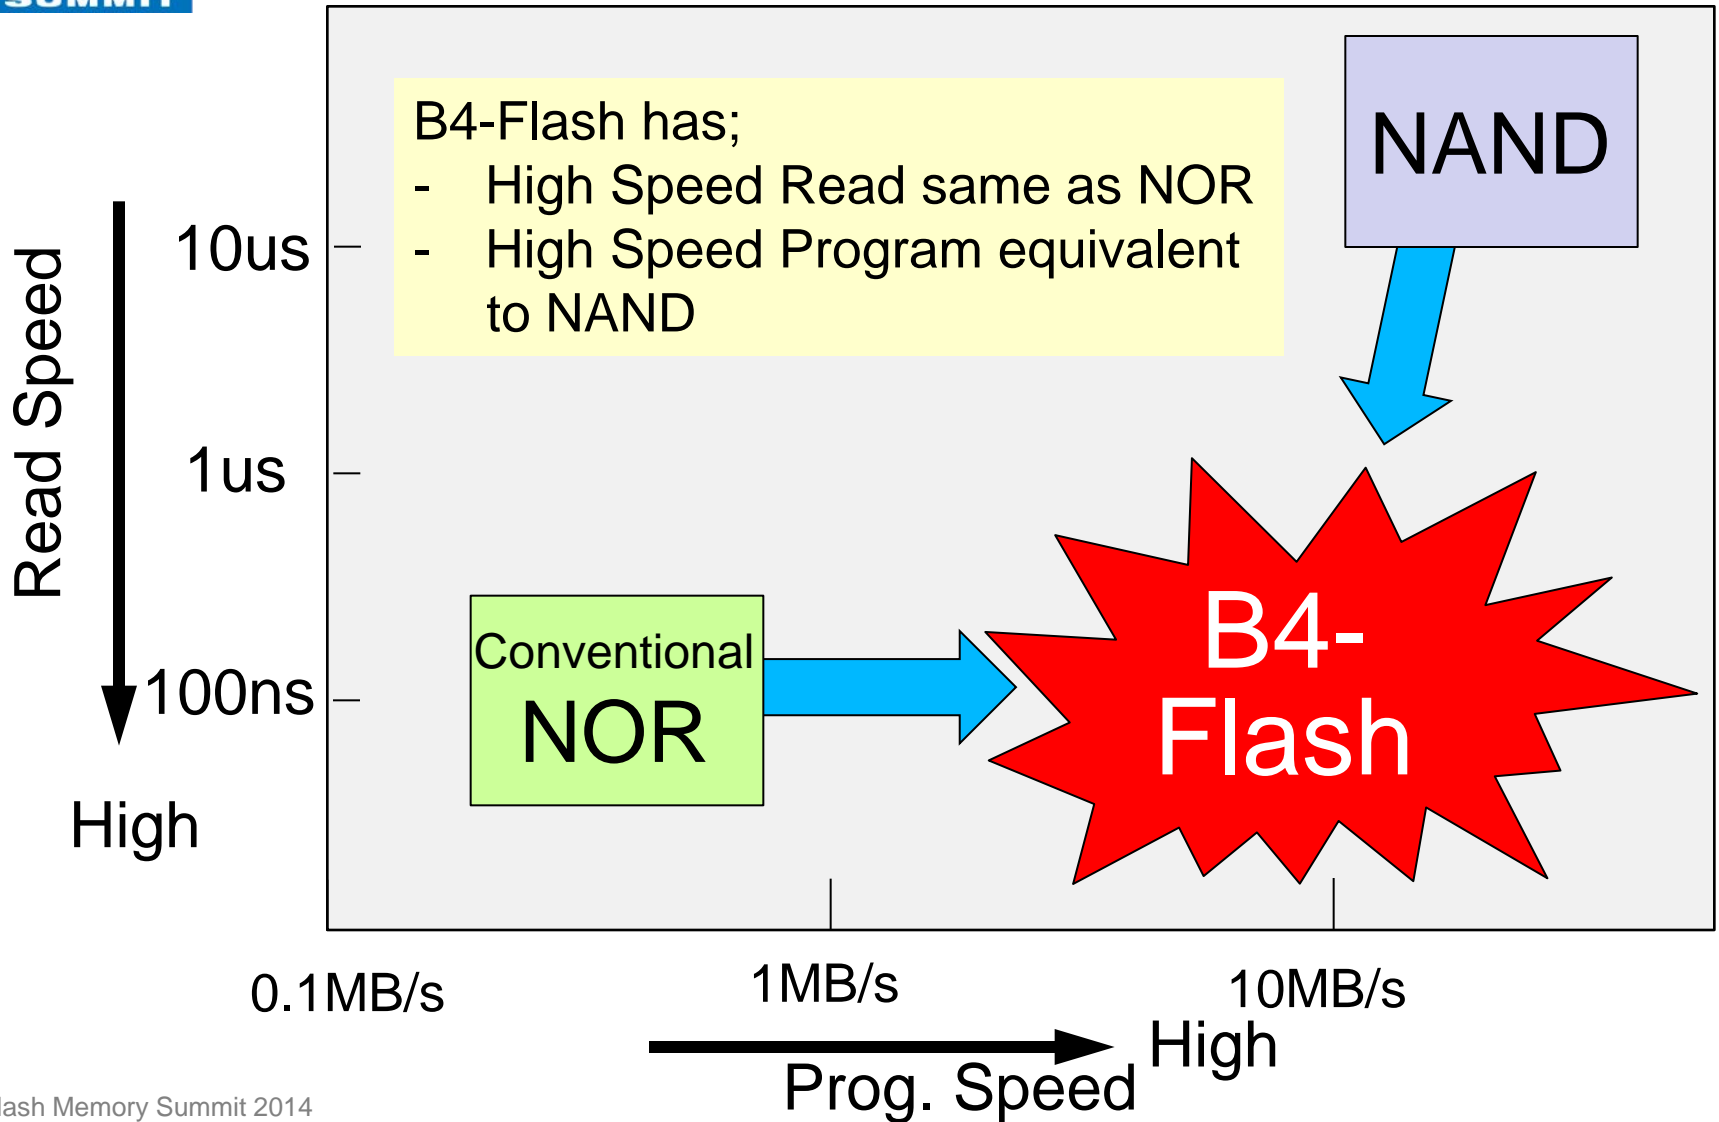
B4-Flash has;
- High Speed Read same as NOR
- High Speed Program equivalent to NAND

NAND

Read Speed

10us

1us

100ns

High

Conventional NOR

B4-Flash

0.1MB/s

1MB/s

10MB/s

High

Prog. Speed

lash Memory Summit 2014